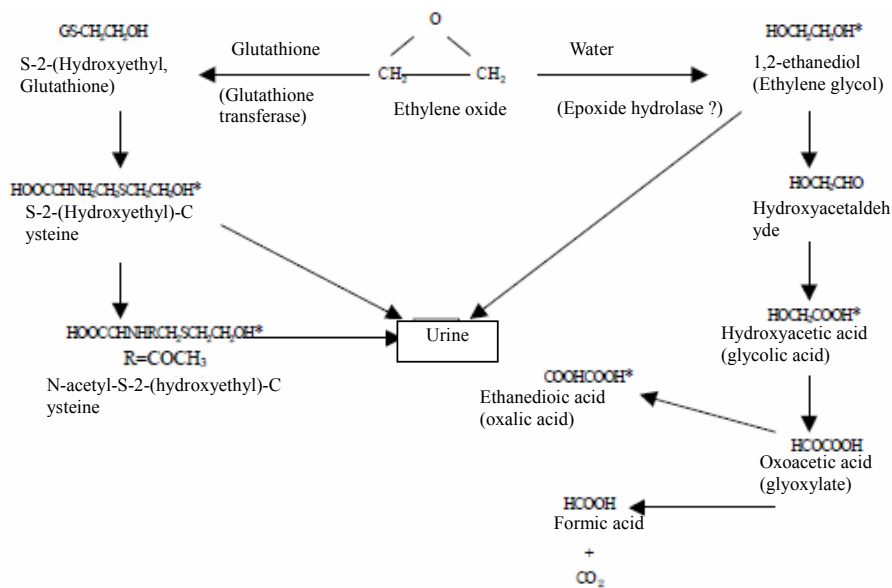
$GS\text{-}CH_2CH_2OH$

S-2-(Hydroxyethyl, Glutathione)

Glutathione

(Glutathione transferase)

O

$CH_2$ $CH_2$

Ethylene oxide

Water

(Epoxide hydrolase ?)

$HOCH_2CH_2OH^*$

1,2-ethanediol (Ethylene glycol)

$HOOCCHNH_2CH_2SCH_2CH_2OH^*$

S-2-(Hydroxyethyl)-Cysteine

$HOCH_2CHO$

Hydroxyacetaldehyde

$HOOCCHNHRCH_2SCH_2CH_2OH^*$

$R=COCH_3$

N-acetyl-S-2-(hydroxyethyl)-Cysteine

Urine

$HOCH_2COOH^*$

Hydroxyacetic acid (glycolic acid)

$COOHCOOH^*$

Ethanedioic acid (oxalic acid)

$HCOCOOH$

Oxoacetic acid (glyoxylate)

$HCOOH$

Formic acid

+

$CO_2$